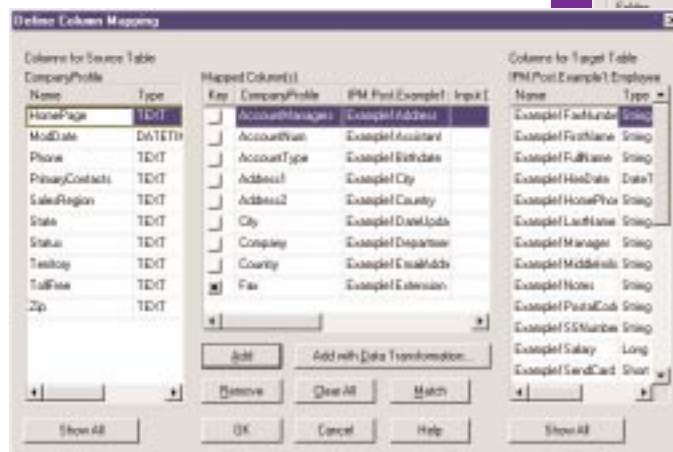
Define Column Mapping

Folder

Columns for Source Table
CompanyProfile

| Name | Type |
|---|---|
| HomePage | TEXT |
| ModDate | DATETI |
| Phone | TEXT |
| PrimaryContacts | TEXT |
| SalesRegion | TEXT |
| State | TEXT |
| Status | TEXT |
| Territory | TEXT |
| TollFree | TEXT |
| Zip | TEXT |

Mapped Column(s)

| Key | CompanyProfile | IPM.Post.Example1 | Input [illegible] |
|---|---|---|---|
| | AccountManagers | Example1Address | |
| | AccountNam | Example1Assistant | |
| | AccountType | Example1Birthdate | |
| | Address1 | Example1City | |
| | Address2 | Example1Country | |
| | City | Example1DateUpda | |
| | Company | Example1Departmer | |
| | County | Example1EmailAddr | |
| ▣ | Fax | Example1Extension | |

Columns for Target Table
IPM.Post.Example1.Employee

| Name | Type |
|---|---|
| Example1FaxNumbe | String |
| Example1FirstName | String |
| Example1FullName | String |
| Example1HireDate | DateT |
| Example1HomePhor | String |
| Example1LastName | String |
| Example1Manager | String |
| Example1MiddleInit | String |
| Example1Notes | String |
| Example1PostalCod | String |
| Example1SSNumber | String |
| Example1Salary | Long |
| Example1SendCard | Short |

Add
Add with Data Transformation...
Remove
Clear All
Match
Show All
OK
Cancel
Help
Show All